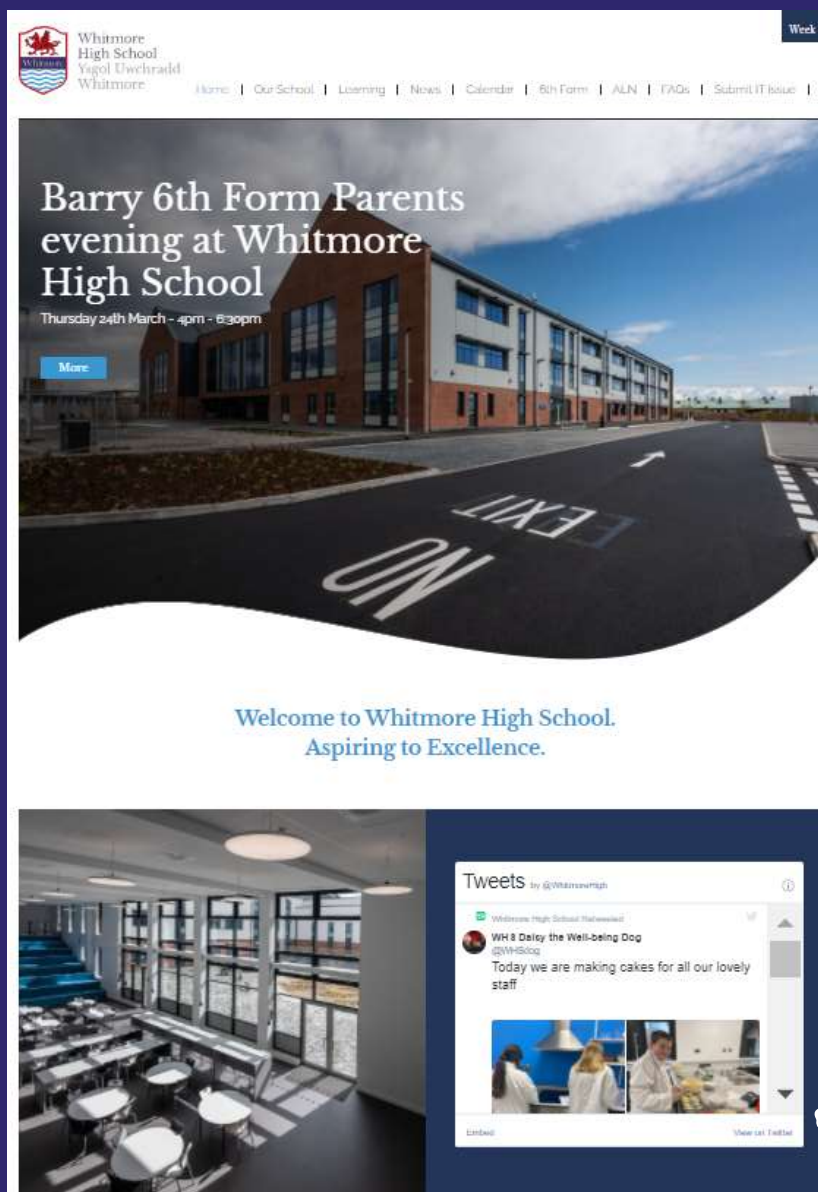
Whitmore High School Ysgol Uwchradd Whitmore

Week

Home | Our School | Learning | News | Calendar | 6th Form | ALN | FAQs | Submit IT Issue |

Barry 6th Form Parents evening at Whitmore High School

Thursday 24th March - 4pm - 6:30pm

More

EXIT

NO

Welcome to Whitmore High School.
Aspiring to Excellence.

Tweets by @WhitmoreHigh

Whitmore High School Retweeted

WH 8 Daisy the Well-being Dog
@WHSdog

Today we are making cakes for all our lovely staff

Embed

View on Twitter